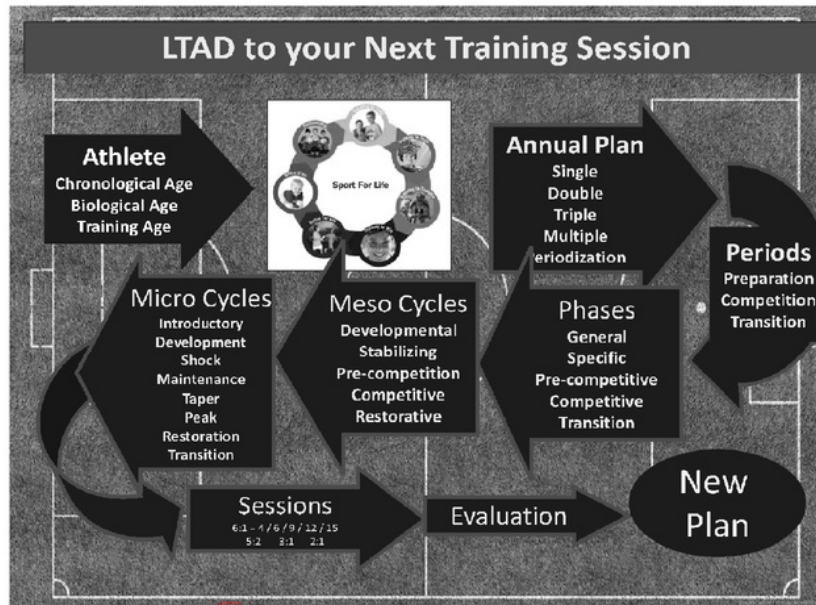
LTAD to your Next Training Session

Athlete
Chronological Age
Biological Age
Training Age

Sport For Life

Annual Plan
Single
Double
Triple
Multiple
eriodization

Periods
Preparation
Competition
Transition

Micro Cycles
Introductory
Development
Shock
Maintenance
Taper
Peak
Restoration
Transition

Meso Cycles
Developmental
Stabilizing
Pre-competition
Competitive
Restorative

Phases
General
Specific
Pre-competitive
Competitive
Transition

Sessions
6:1 - 4 / 6 / 9 / 12 / 15
5:2 3:1 2:1

Evaluation

New Plan